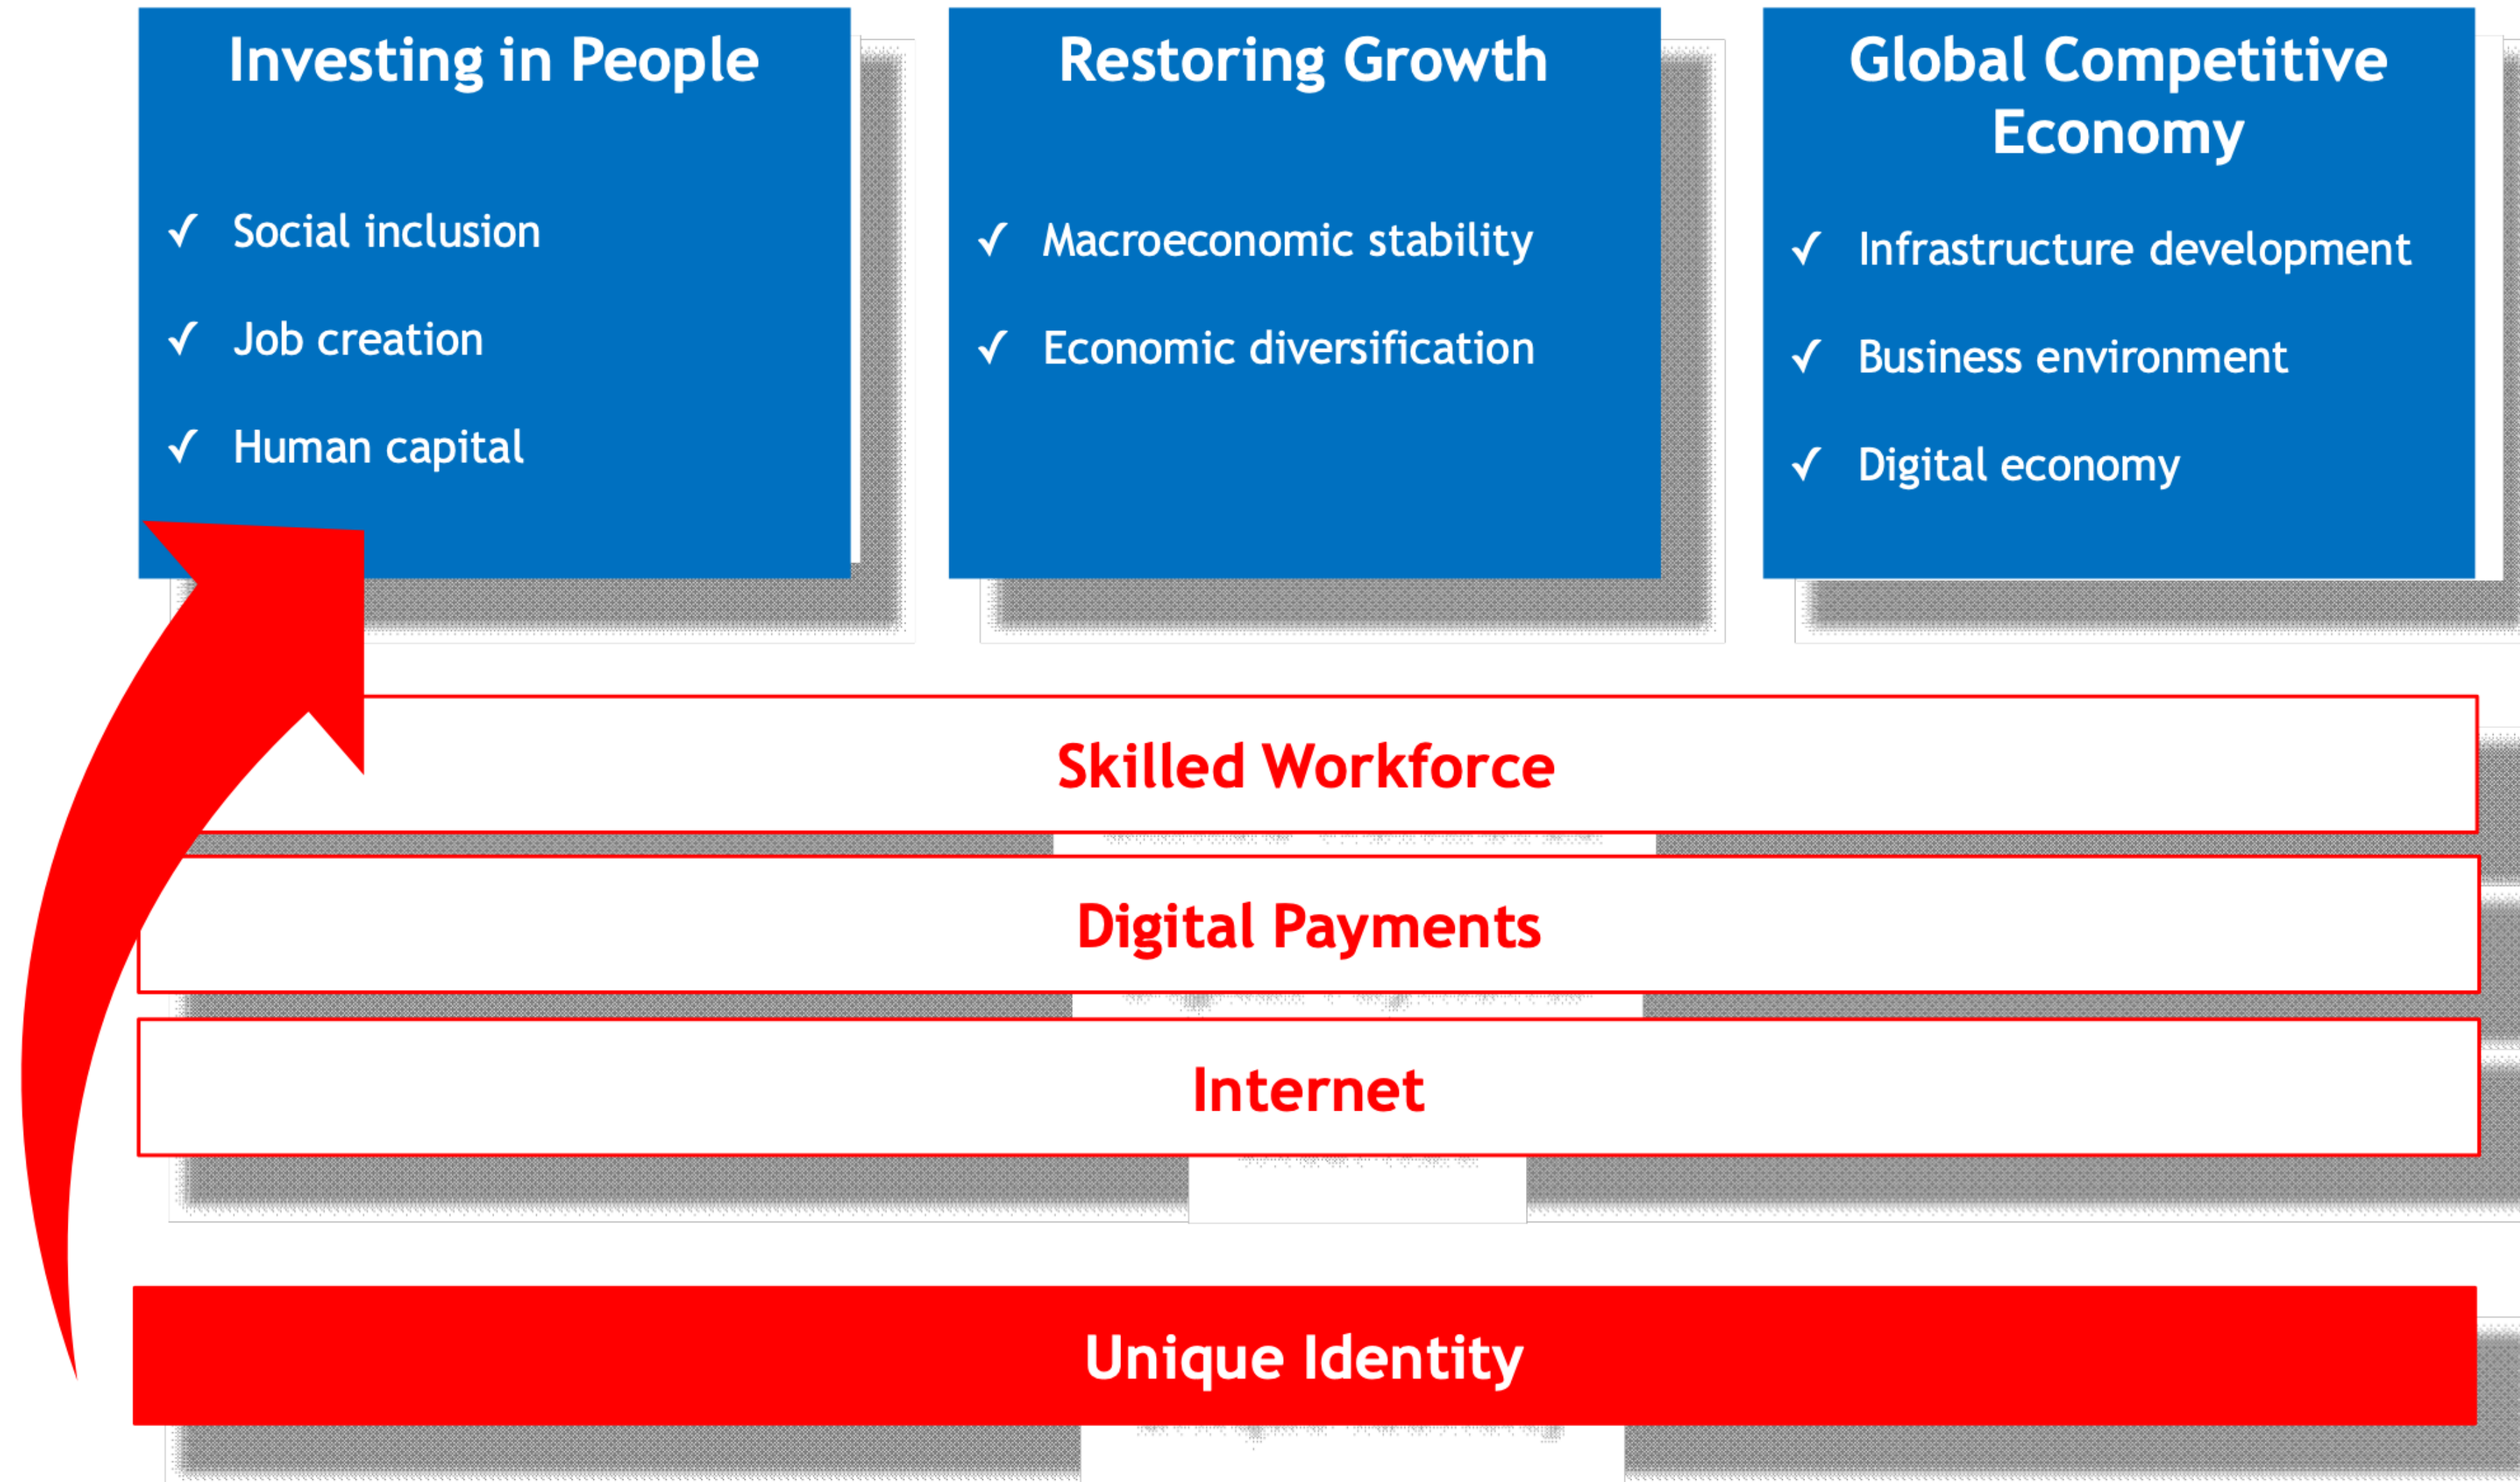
Investing in People

✓ Social inclusion

✓ Job creation

✓ Human capital

Restoring Growth

✓ Macroeconomic stability

✓ Economic diversification

Global Competitive Economy

✓ Infrastructure development

✓ Business environment

✓ Digital economy

Skilled Workforce

Digital Payments

Internet

Unique Identity